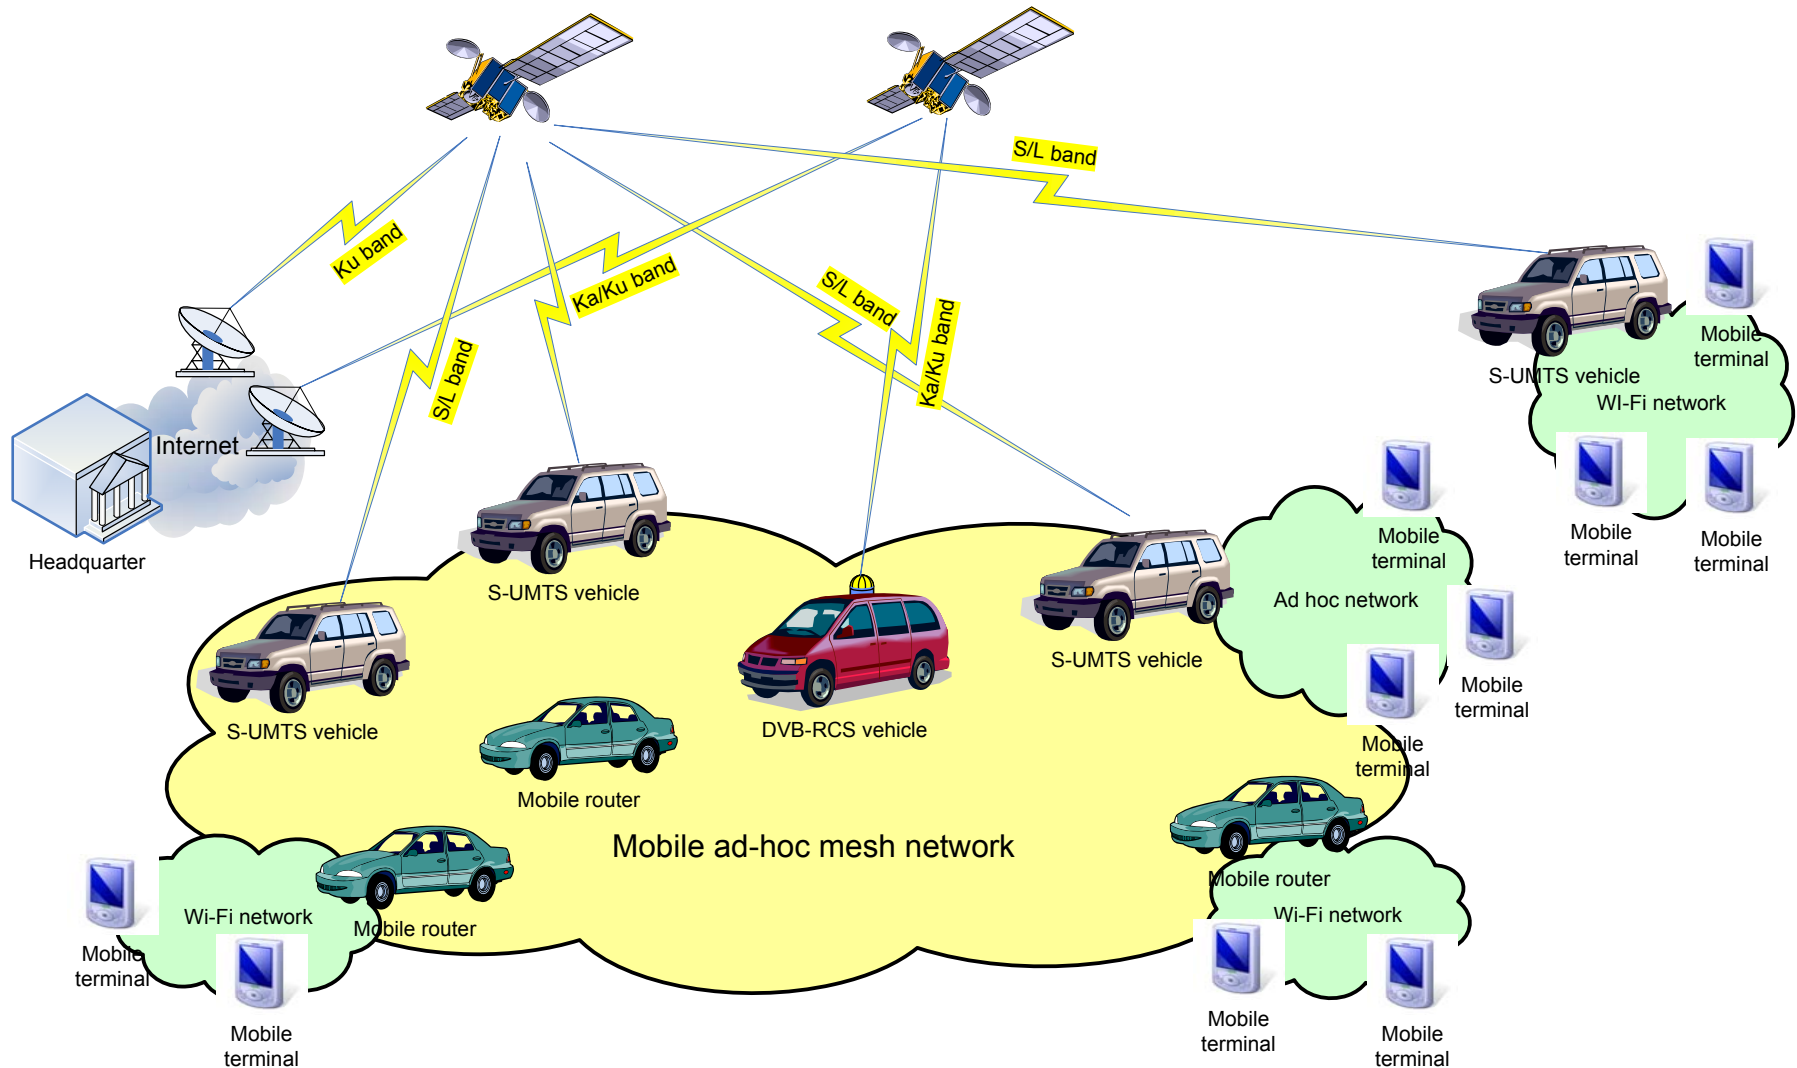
S/L band

Ku band

Ka/Ku band

S/L band

S/L band

Ka/Ku band

Mobile terminal

S-UMTS vehicle

WI-Fi network

Mobile terminal

Mobile terminal

Internet

Headquarter

S-UMTS vehicle

Mobile terminal

Ad hoc network

Mobile terminal

S-UMTS vehicle

S-UMTS vehicle

DVB-RCS vehicle

Mobile terminal

Mobile router

Mobile ad-hoc mesh network

Mobile router

Wi-Fi network

Wi-Fi network

Mobile router

Mobile terminal

Mobile terminal

Mobile terminal

Mobile terminal